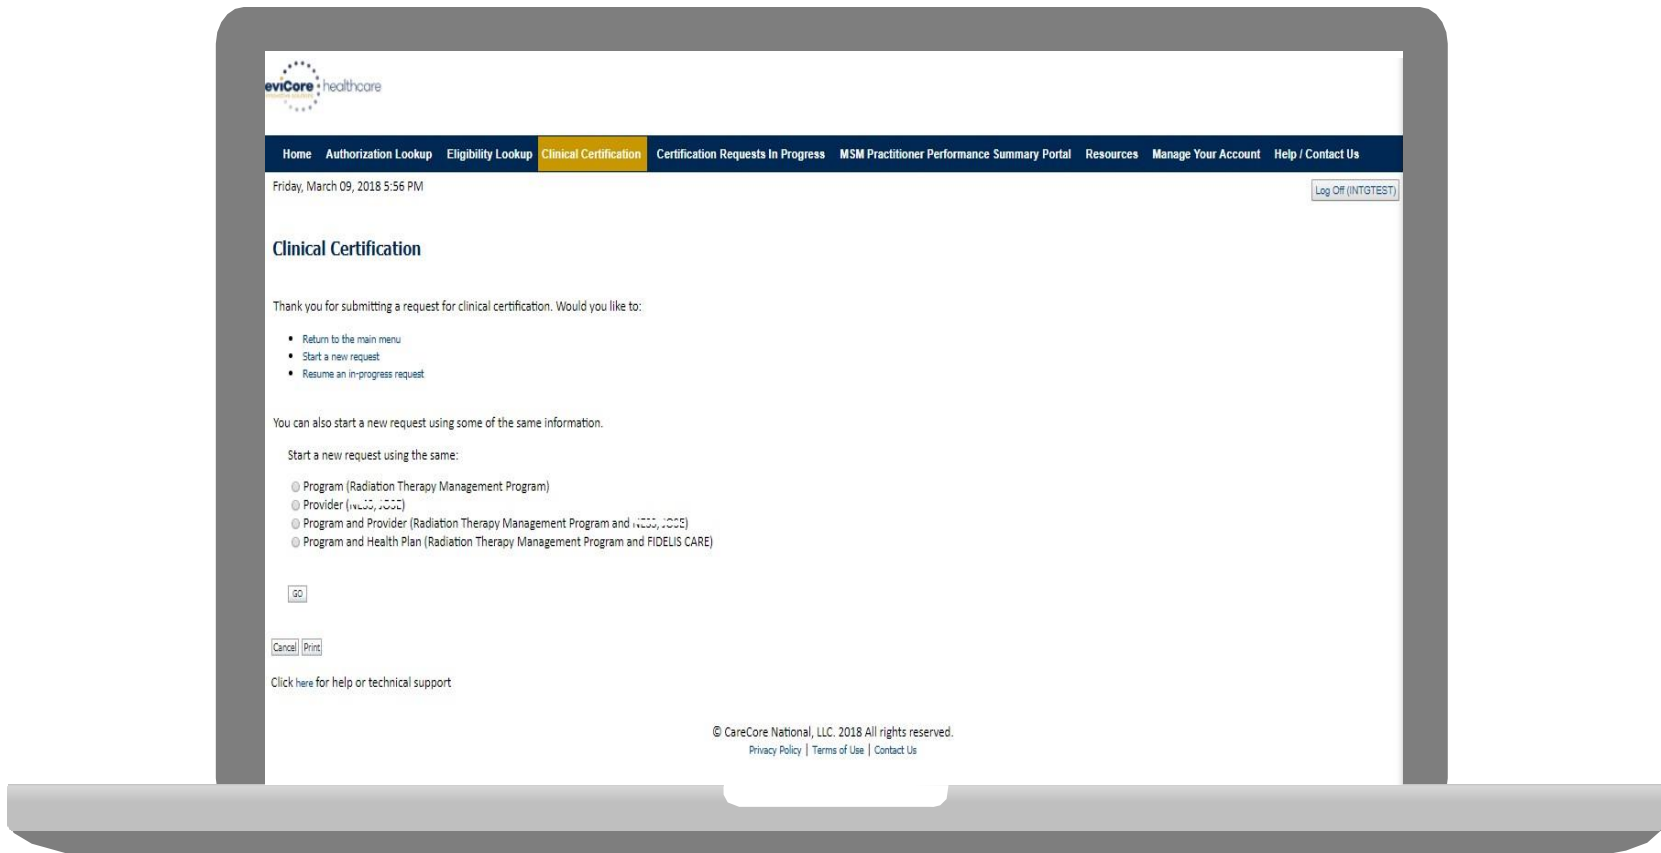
eviCore healthcare

Home Authorization Lookup Eligibility Lookup Clinical Certification Certification Requests In Progress MSM Practitioner Performance Summary Portal Resources Manage Your Account Help / Contact Us

Friday, March 09, 2018 5:56 PM

Log Off (INTGTEST)

Clinical Certification

Thank you for submitting a request for clinical certification. Would you like to:

- Return to the main menu
- Start a new request
- Resume an in-progress request

You can also start a new request using some of the same information.

Start a new request using the same:

Program (Radiation Therapy Management Program)
Provider ([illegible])
Program and Provider (Radiation Therapy Management Program and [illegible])
Program and Health Plan (Radiation Therapy Management Program and FIDELIS CARE)

GO

Cancel Print

Click here for help or technical support

© CareCore National, LLC. 2018 All rights reserved.
Privacy Policy | Terms of Use | Contact Us